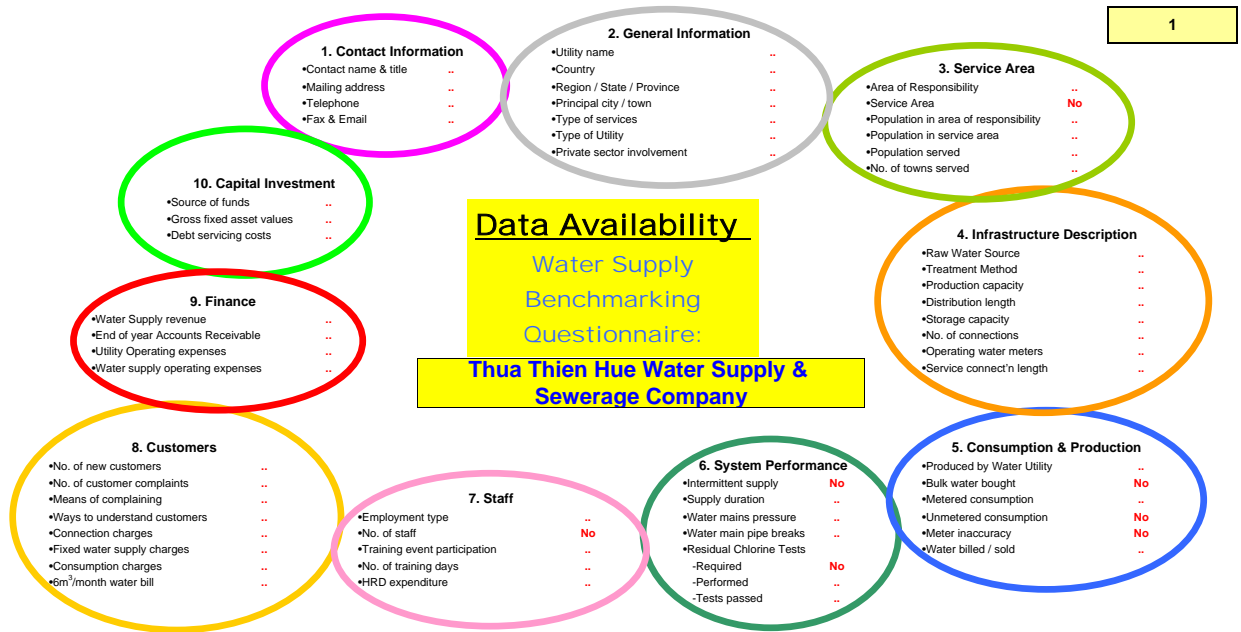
1

1. Contact Information
•Contact name & title ..
•Mailing address ..
•Telephone ..
•Fax & Email ..

2. General Information
•Utility name ..
•Country ..
•Region / State / Province ..
•Principal city / town ..
•Type of services ..
•Type of Utility ..
•Private sector involvement ..

3. Service Area
•Area of Responsibility ..
•Service Area No
•Population in area of responsibility ..
•Population in service area ..
•Population served ..
•No. of towns served ..

10. Capital Investment
•Source of funds ..
•Gross fixed asset values ..
•Debt servicing costs ..

Data Availability

Water Supply Benchmarking Questionnaire:

Thua Thien Hue Water Supply & Sewerage Company

4. Infrastructure Description
•Raw Water Source ..
•Treatment Method ..
•Production capacity ..
•Distribution length ..
•Storage capacity ..
•No. of connections ..
•Operating water meters ..
•Service connect'n length ..

9. Finance
•Water Supply revenue ..
•End of year Accounts Receivable ..
•Utility Operating expenses ..
•Water supply operating expenses ..

8. Customers
•No. of new customers ..
•No. of customer complaints ..
•Means of complaining ..
•Ways to understand customers ..
•Connection charges ..
•Fixed water supply charges ..
•Consumption charges ..
•6m$^3$/month water bill ..

7. Staff
•Employment type ..
•No. of staff No
•Training event participation ..
•No. of training days ..
•HRD expenditure ..

6. System Performance
•Intermittent supply No
•Supply duration ..
•Water mains pressure ..
•Water main pipe breaks ..
•Residual Chlorine Tests
-Required No
-Performed ..
-Tests passed ..

5. Consumption & Production
•Produced by Water Utility ..
•Bulk water bought No
•Metered consumption ..
•Unmetered consumption No
•Meter inaccuracy No
•Water billed / sold ..